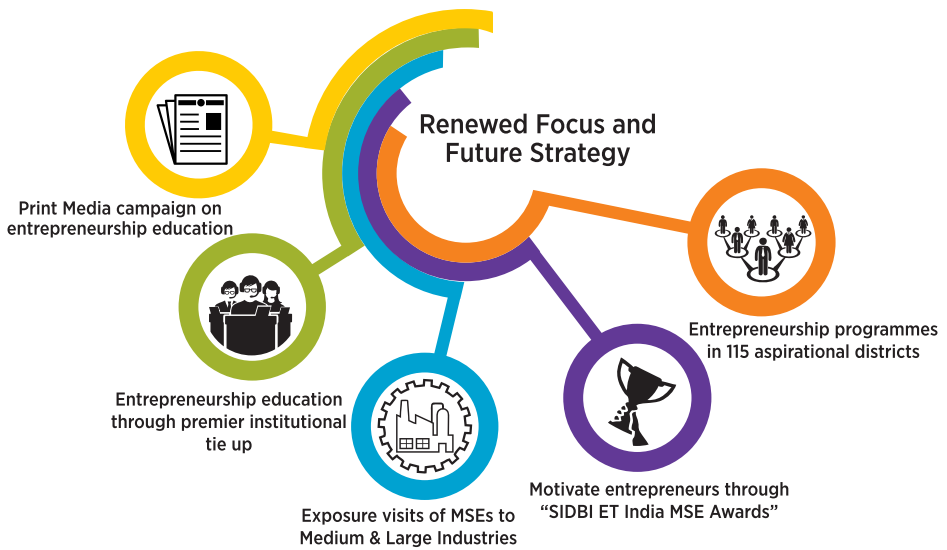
Renewed Focus and Future Strategy

Print Media campaign on entrepreneurship education

Entrepreneurship programmes in 115 aspirational districts

Entrepreneurship education through premier institutional tie up

Motivate entrepreneurs through "SIDBI ET India MSE Awards"

Exposure visits of MSEs to Medium & Large Industries